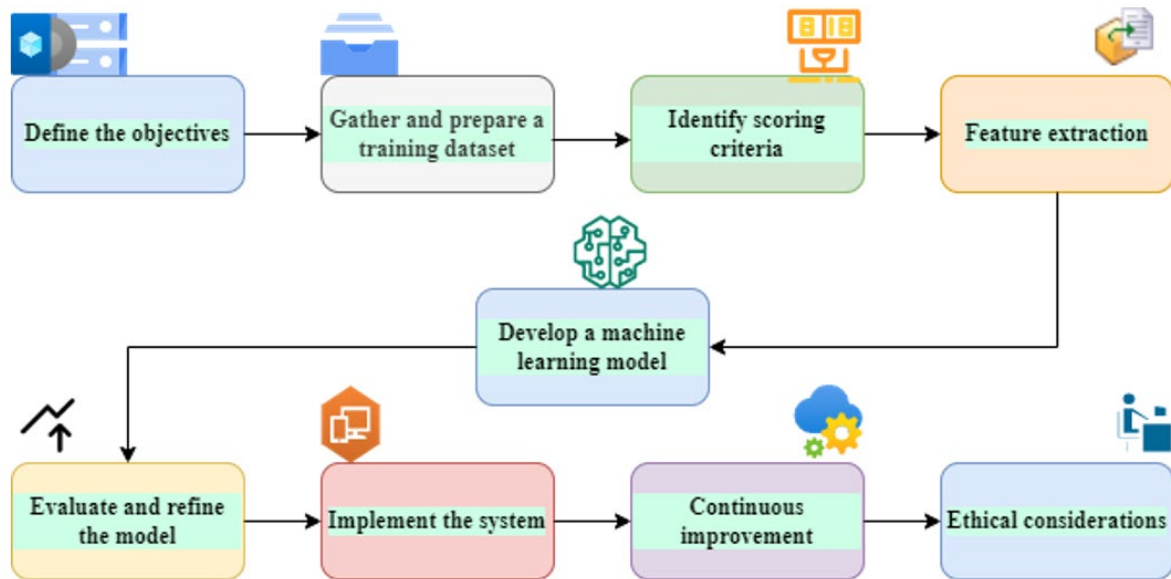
Define the objectives

Gather and prepare a training dataset

Identify scoring criteria

Feature extraction

Develop a machine learning model

Evaluate and refine the model

Implement the system

Continuous improvement

Ethical considerations